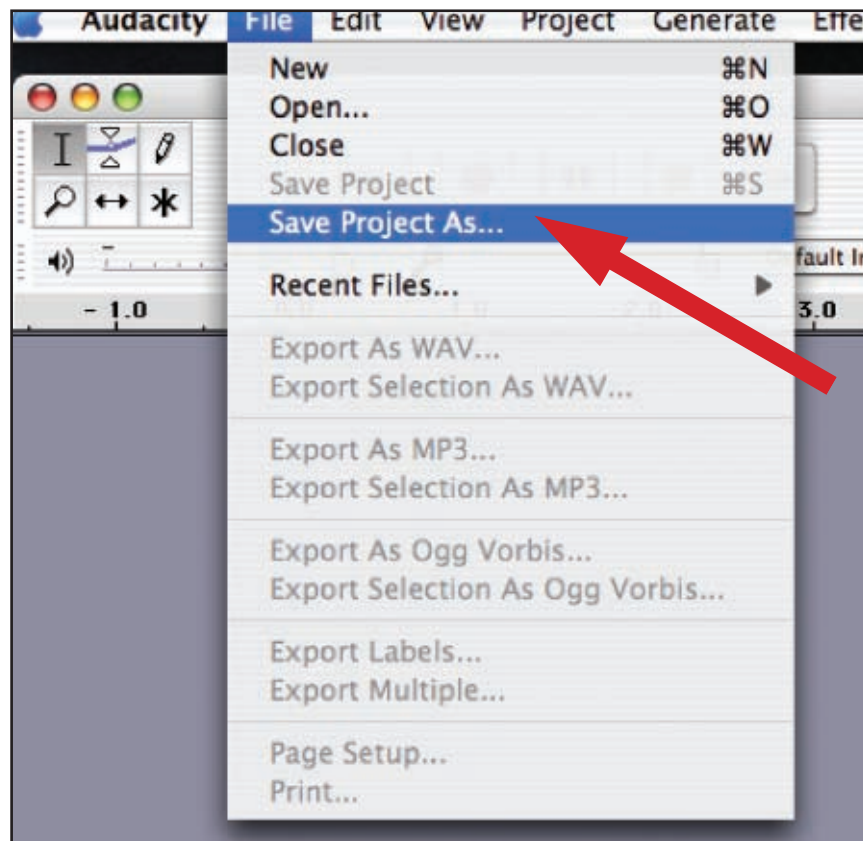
Audacity File Edit View Project Generate Effe

New ⌘N
Open... ⌘O
Close ⌘W
Save Project ⌘S
Save Project As...

Recent Files...

Export As WAV...
Export Selection As WAV...

Export As MP3...
Export Selection As MP3...

Export As Ogg Vorbis...
Export Selection As Ogg Vorbis...

Export Labels...
Export Multiple...

Page Setup...
Print...

fault I
- 1.0
3.0